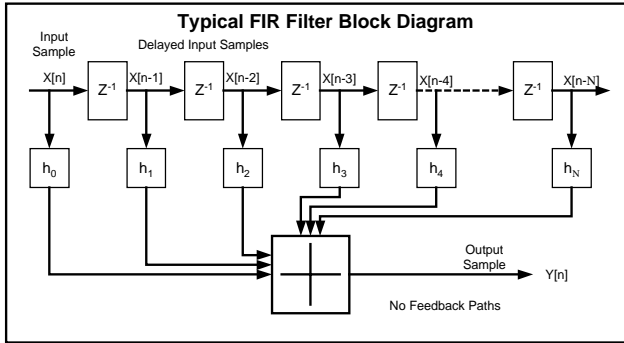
Typical FIR Filter Block Diagram

Input Sample

Delayed Input Samples

X[n]

$Z^{-1}$

X[n-1]

$Z^{-1}$

X[n-2]

$Z^{-1}$

X[n-3]

$Z^{-1}$

X[n-4]

$Z^{-1}$

X[n-N]

$h_0$

$h_1$

$h_2$

$h_3$

$h_4$

$h_N$

Output Sample

Y[n]

No Feedback Paths